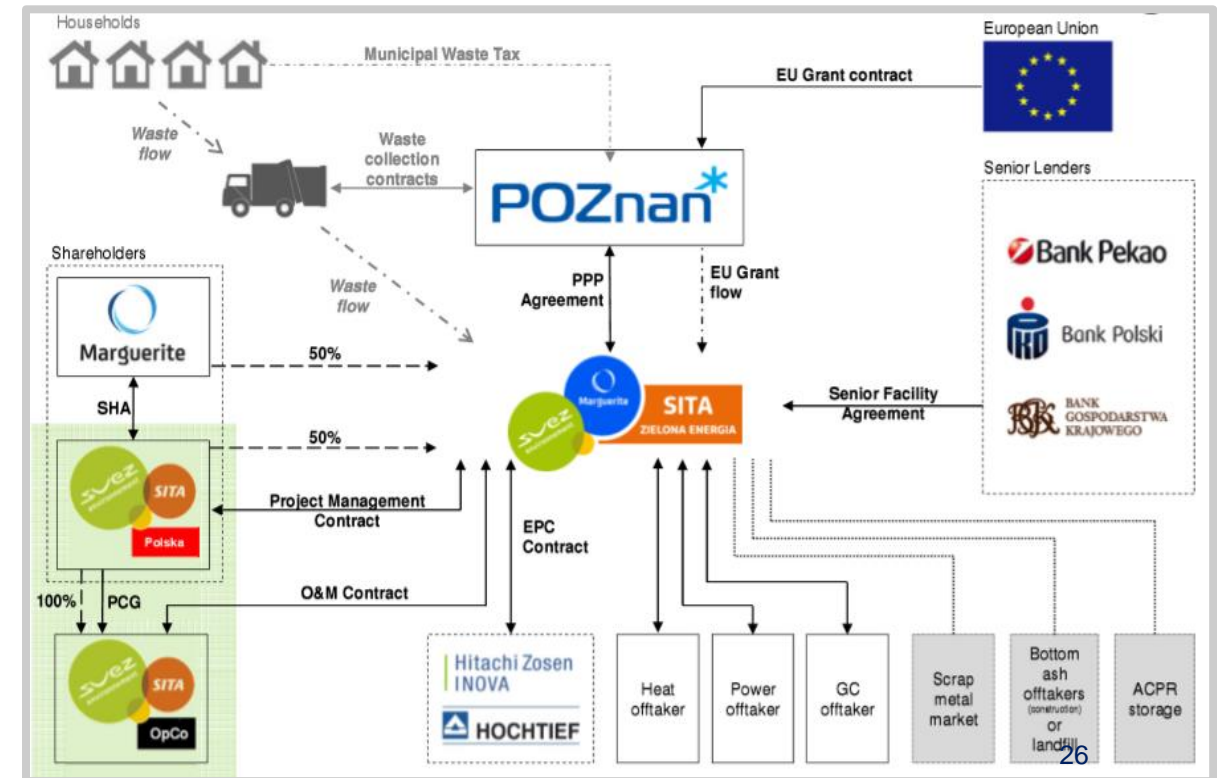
Households

Municipal Waste Tax

European Union

EU Grant contract

Waste flow

Waste collection contracts

POZnan

Senior Lenders

Bank Pekao

Bank Polski

BANK GOSPODARSTWA KRAJOWEGO

Shareholders

Marguerite

Waste flow

PPP Agreement

EU Grant flow

50%

SHA

50%

Marguerite

SITA ZIELONA ENERGIA

suez environnement

Senior Facility Agreement

suez environnement SITA Polska

Project Management Contract

EPC Contract

100%

PCG

O&M Contract

suez environnement SITA OpCo

Hitachi Zosen INOVA

HOCHTIEF

Heat offtaker

Power offtaker

GC offtaker

Scrap metal market

Bottom ash offtakers (construction) or landfill

ACPR storage

26